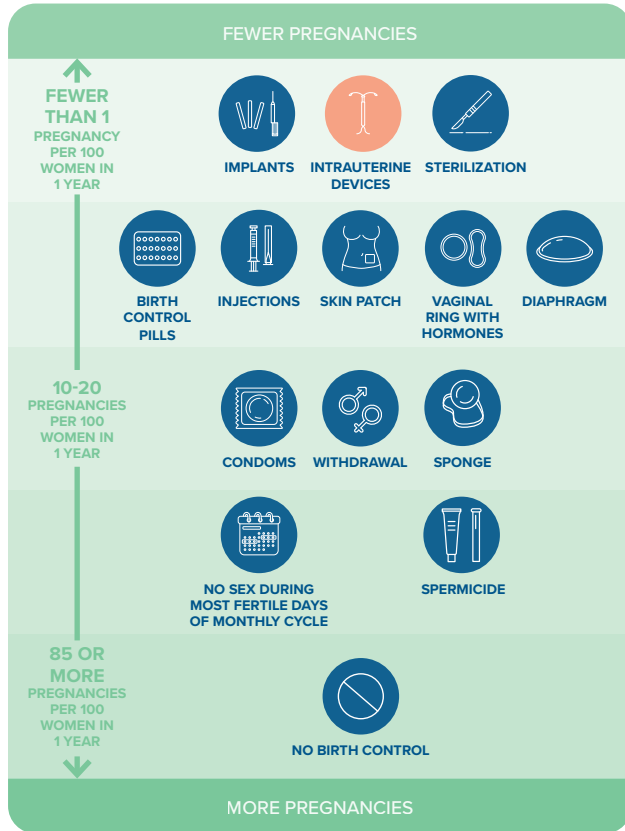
FEWER PREGNANCIES

FEWER THAN 1 PREGNANCY PER 100 WOMEN IN 1 YEAR

IMPLANTS

INTRAUTERINE DEVICES

STERILIZATION

BIRTH CONTROL PILLS

INJECTIONS

SKIN PATCH

VAGINAL RING WITH HORMONES

DIAPHRAGM

10-20 PREGNANCIES PER 100 WOMEN IN 1 YEAR

CONDOMS

WITHDRAWAL

SPONGE

NO SEX DURING MOST FERTILE DAYS OF MONTHLY CYCLE

SPERMICIDE

85 OR MORE PREGNANCIES PER 100 WOMEN IN 1 YEAR

NO BIRTH CONTROL

MORE PREGNANCIES